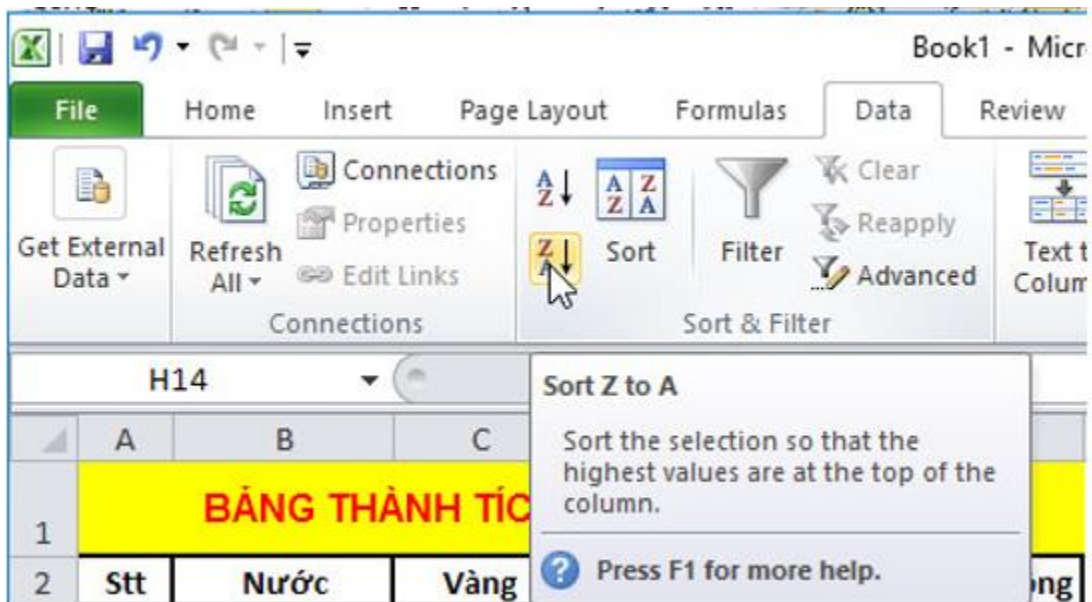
Book1 - Micr

File Home Insert Page Layout Formulas Data Review

Get External Data
Refresh All
Connections
Properties
Edit Links
Connections

Sort
Filter
Clear
Reapply
Advanced
Sort & Filter

Text t Colum

H14

Sort Z to A

Sort the selection so that the highest values are at the top of the column.

Press F1 for more help.

| | A | B | C |
|---|---|---|---|
| 1 | BẢNG THÀNH TÍC | | |
| 2 | Stt | Nước | Vàng |

ồng